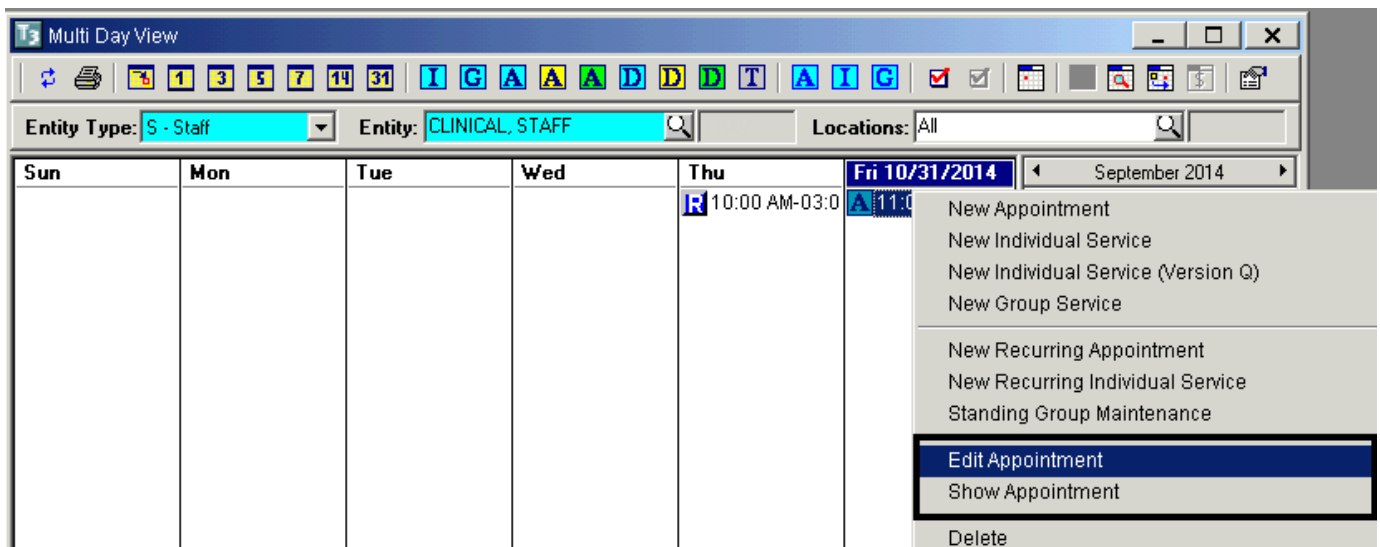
T3 Multi Day View

1 3 5 7 14 31 I G A A A D D D T A I G

Entity Type: S - Staff
Entity: CLINICAL, STAFF
Locations: All

| Sun | Mon | Tue | Wed | Thu | Fri 10/31/2014 |
|---|---|---|---|---|---|
| | | | | R 10:00 AM-03:0 | A 11:0 |

September 2014

New Appointment
New Individual Service
New Individual Service (Version Q)
New Group Service
New Recurring Appointment
New Recurring Individual Service
Standing Group Maintenance
Edit Appointment
Show Appointment
Delete